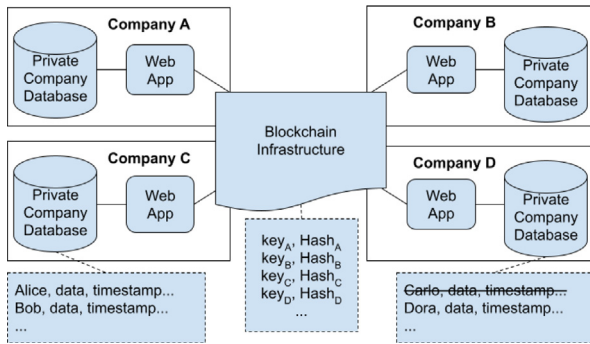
Company A

Private Company Database

Web App

Company B

Web App

Private Company Database

Blockchain Infrastructure

Company C

Private Company Database

Web App

Company D

Web App

Private Company Database

Alice, data, timestamp...
Bob, data, timestamp...
...

$key_A$, $Hash_A$
$key_B$, $Hash_B$
$key_C$, $Hash_C$
$key_D$, $Hash_D$
...

~~Carlo, data, timestamp...~~
Dora, data, timestamp...
...